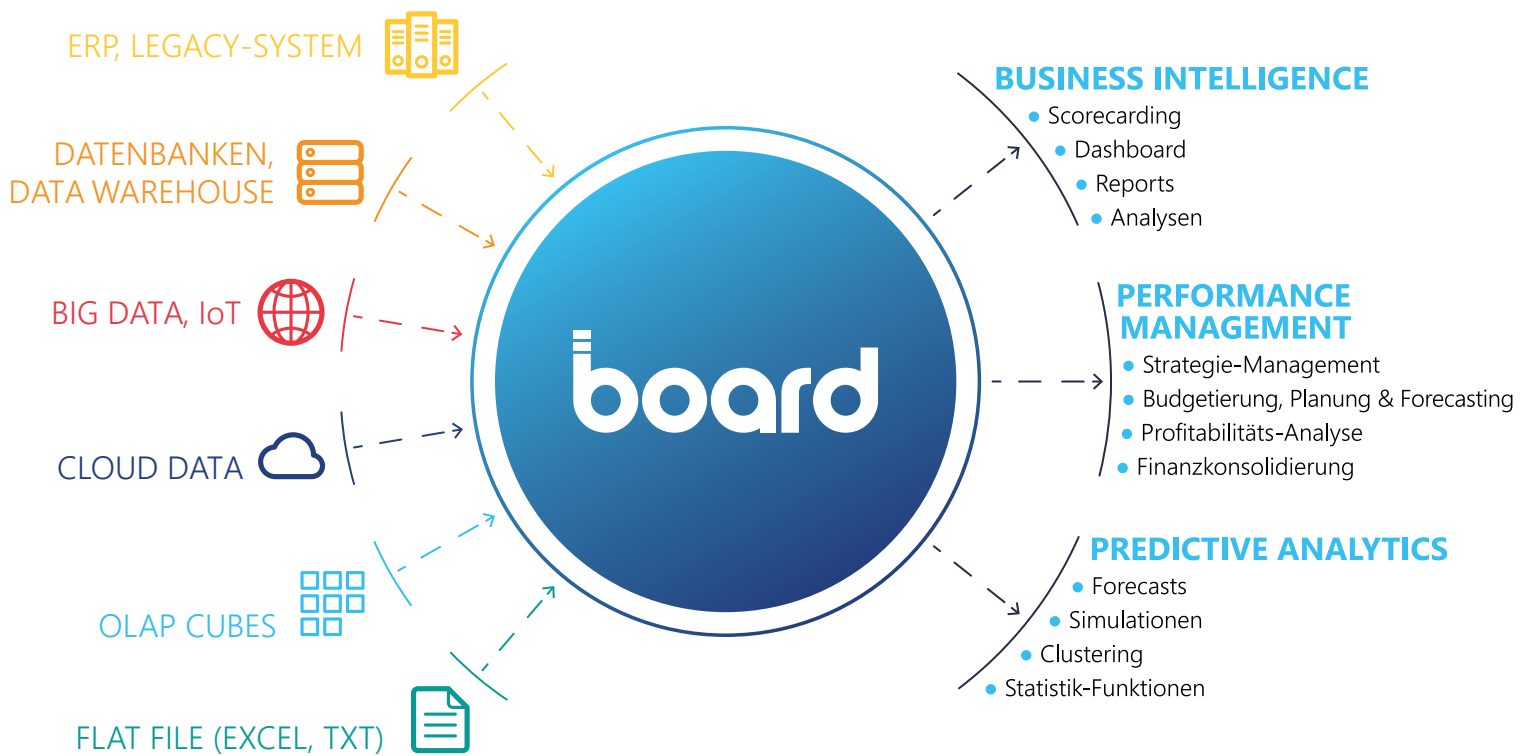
ERP, LEGACY-SYSTEM

DATENBANKEN, DATA WAREHOUSE

BIG DATA, IoT

CLOUD DATA

OLAP CUBES

FLAT FILE (EXCEL, TXT)

board

BUSINESS INTELLIGENCE
- Scorecarding
- Dashboard
- Reports
- Analysen

PERFORMANCE MANAGEMENT
- Strategie-Management
- Budgetierung, Planung & Forecasting
- Profitabilitäts-Analyse
- Finanzkonsolidierung

PREDICTIVE ANALYTICS
- Forecasts
- Simulationen
- Clustering
- Statistik-Funktionen